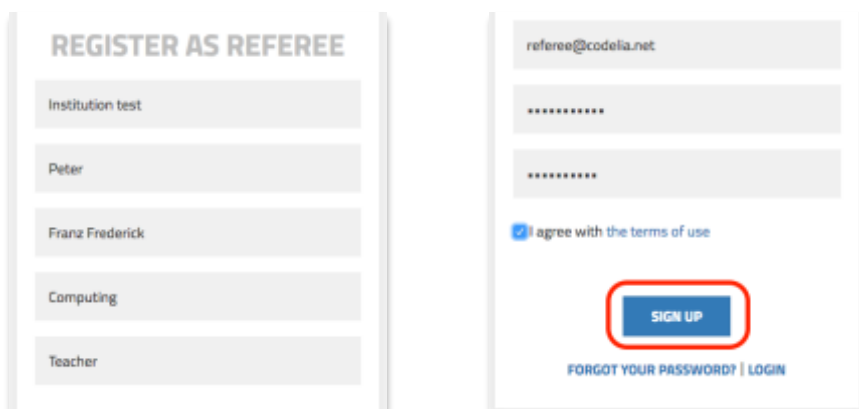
REGISTER AS REFEREE

Institution test

Peter

Franz Frederick

Computing

Teacher

referee@codelia.net

••••••••••••

•••••••••••

I agree with the terms of use

SIGN UP

FORGOT YOUR PASSWORD? | LOGIN